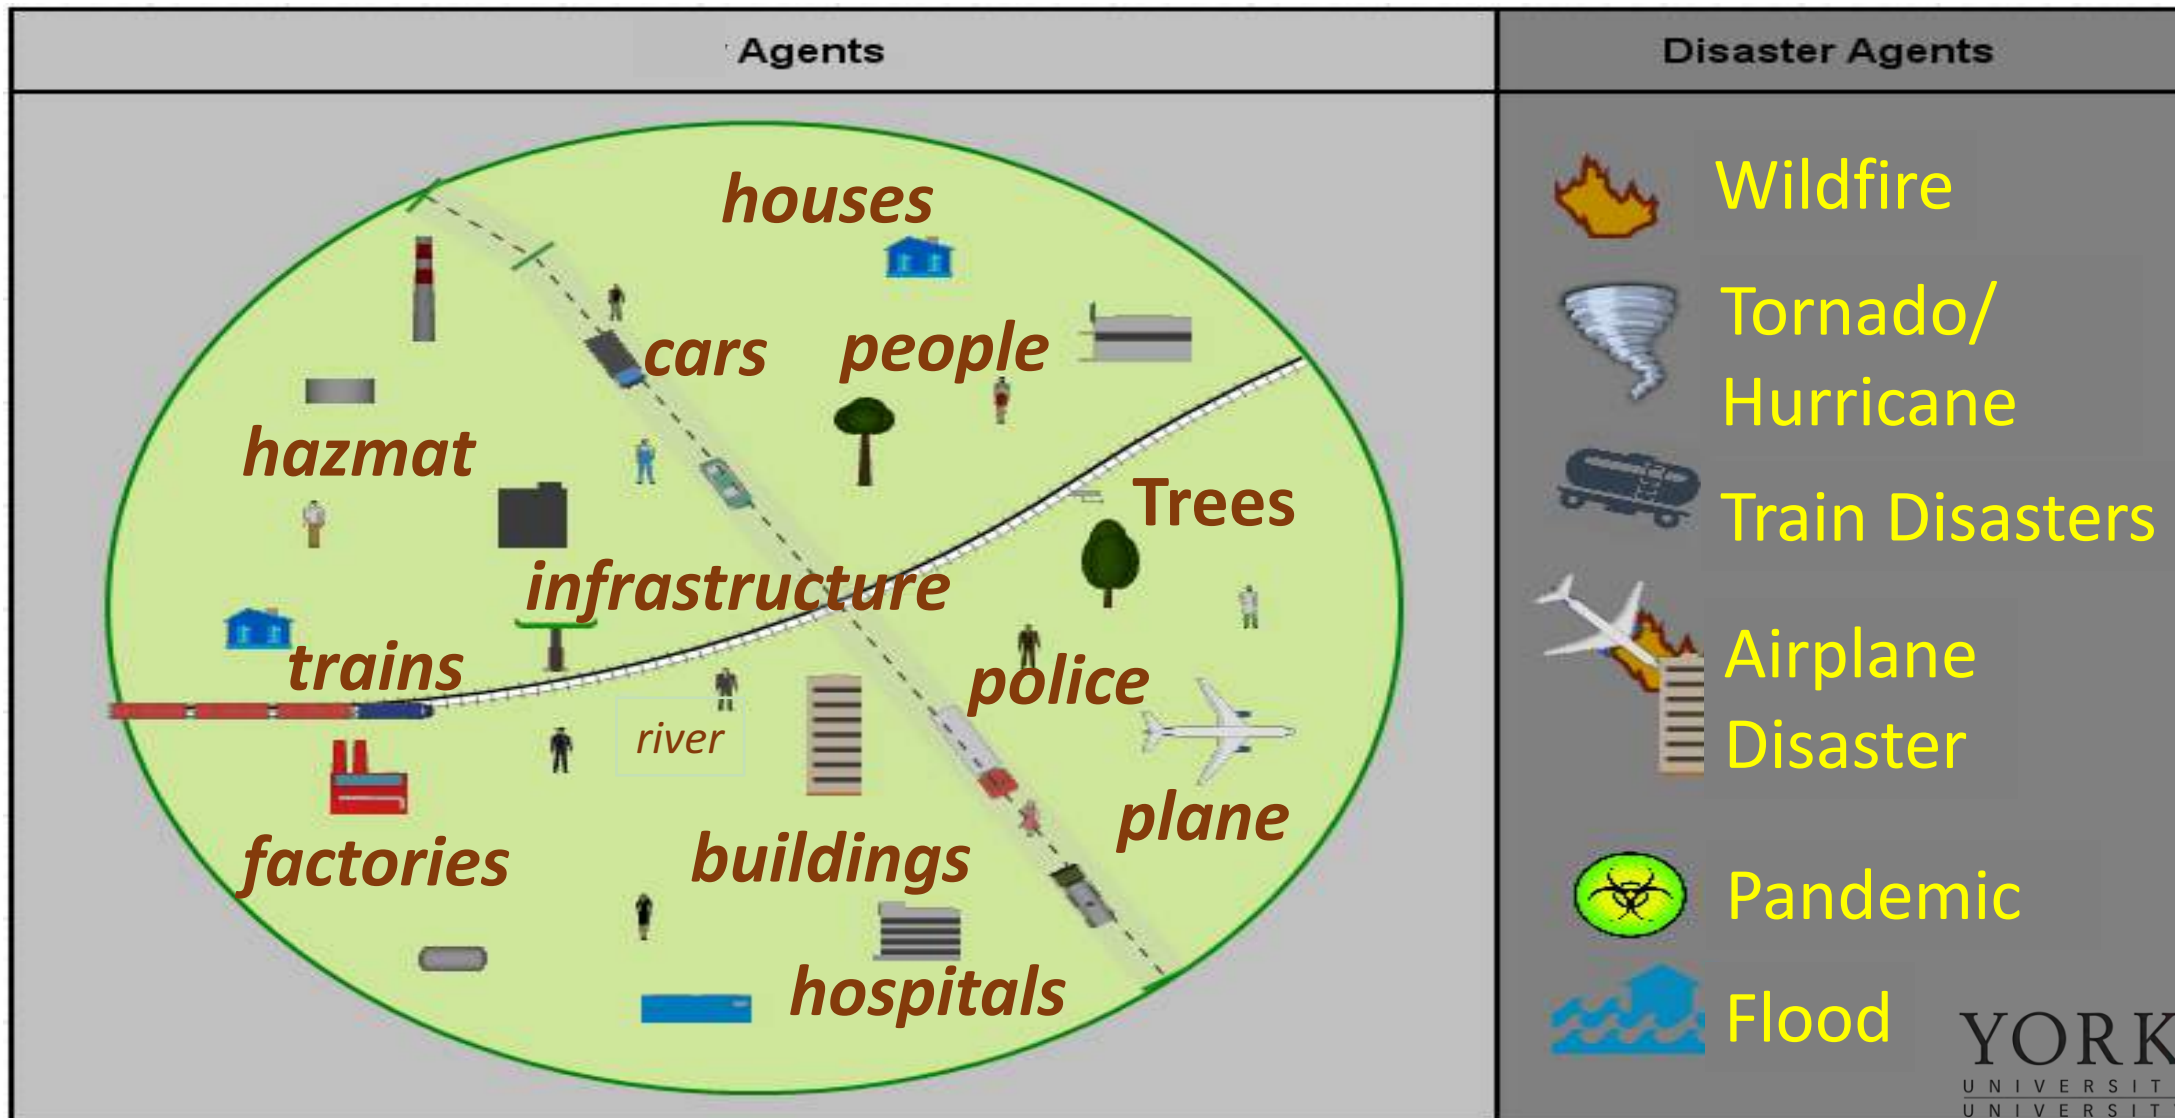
| Agents | Disaster Agents |
|---|---|

houses
cars
people
hazmat
Trees
infrastructure
trains
police
river
plane
factories
buildings
hospitals

Wildfire
Tornado/ Hurricane
Train Disasters
Airplane Disaster
Pandemic
Flood

YORK
UNIVERSIT
UNIVERSIT